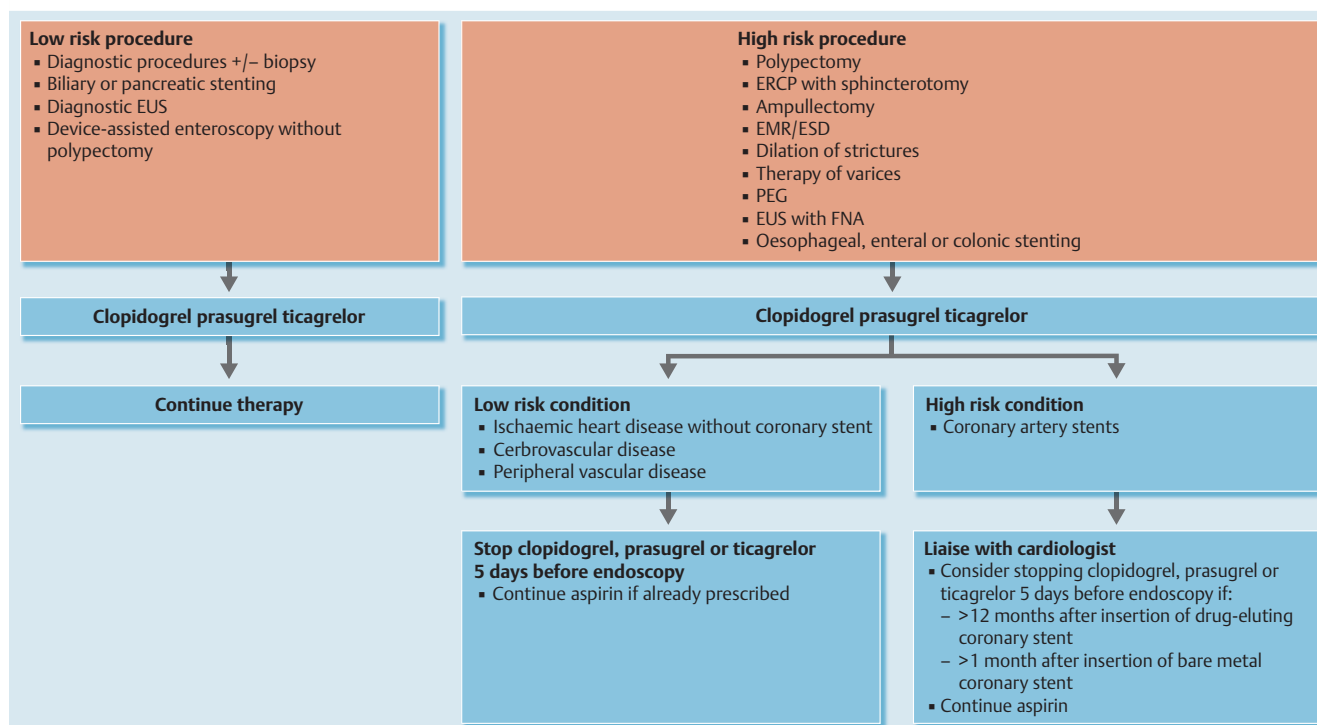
**Low risk procedure**
- Diagnostic procedures +/– biopsy
- Biliary or pancreatic stenting
- Diagnostic EUS
- Device-assisted enteroscopy without polypectomy

**High risk procedure**
- Polypectomy
- ERCP with sphincterotomy
- Ampullectomy
- EMR/ESD
- Dilation of strictures
- Therapy of varices
- PEG
- EUS with FNA
- Oesophageal, enteral or colonic stenting

**Clopidogrel prasugrel ticagrelor**

**Clopidogrel prasugrel ticagrelor**

**Continue therapy**

**Low risk condition**
- Ischaemic heart disease without coronary stent
- Cerbrovascular disease
- Peripheral vascular disease

**High risk condition**
- Coronary artery stents

**Stop clopidogrel, prasugrel or ticagrelor 5 days before endoscopy**
- Continue aspirin if already prescribed

**Liaise with cardiologist**
- Consider stopping clopidogrel, prasugrel or ticagrelor 5 days before endoscopy if:
  – >12 months after insertion of drug-eluting coronary stent
  – >1 month after insertion of bare metal coronary stent
- Continue aspirin